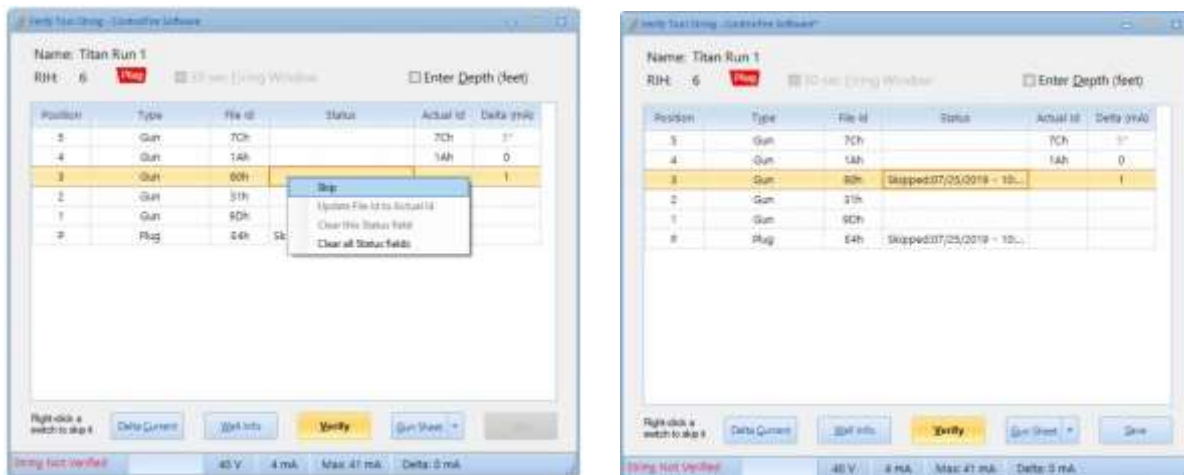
Verify Tool String - ControlFire Software

Name: Titan Run 1
RIH: 6 Plug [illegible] Enter Depth (feet)

| Position | Type | File Id | Status | Actual Id | Delta (mA) |
|---|---|---|---|---|---|
| 5 | Gun | 7Ch | | 7Ch | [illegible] |
| 4 | Gun | 1Ah | | 1Ah | 0 |
| 3 | Gun | 80h | | | 1 |
| 2 | Gun | 31h | | | |
| 1 | Gun | 9Dh | | | |
| # | Plug | E4h | Sk | | |

Skip
Update File Id to Actual Id
Clear this Status field
Clear all Status fields

Right-click a switch to skip it | Delta Current | Well Info | Verify | Gun Sheet | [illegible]

String Not Verified | 40 V | 4 mA | Max: 41 mA | Delta: 0 mA

Verify Tool String - ControlFire Software*

Name: Titan Run 1
RIH: 6 Plug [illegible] Enter Depth (feet)

| Position | Type | File Id | Status | Actual Id | Delta (mA) |
|---|---|---|---|---|---|
| 5 | Gun | 7Ch | | 7Ch | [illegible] |
| 4 | Gun | 1Ah | | 1Ah | 0 |
| 3 | Gun | 80h | Skipped:07/25/2019 - 10:... | | 1 |
| 2 | Gun | 31h | | | |
| 1 | Gun | 9Dh | | | |
| # | Plug | E4h | Skipped:07/25/2019 - 10:... | | |

Right-click a switch to skip it | Delta Current | Well Info | Verify | Gun Sheet | Save

String Not Verified | 40 V | 4 mA | Max: 41 mA | Delta: 0 mA